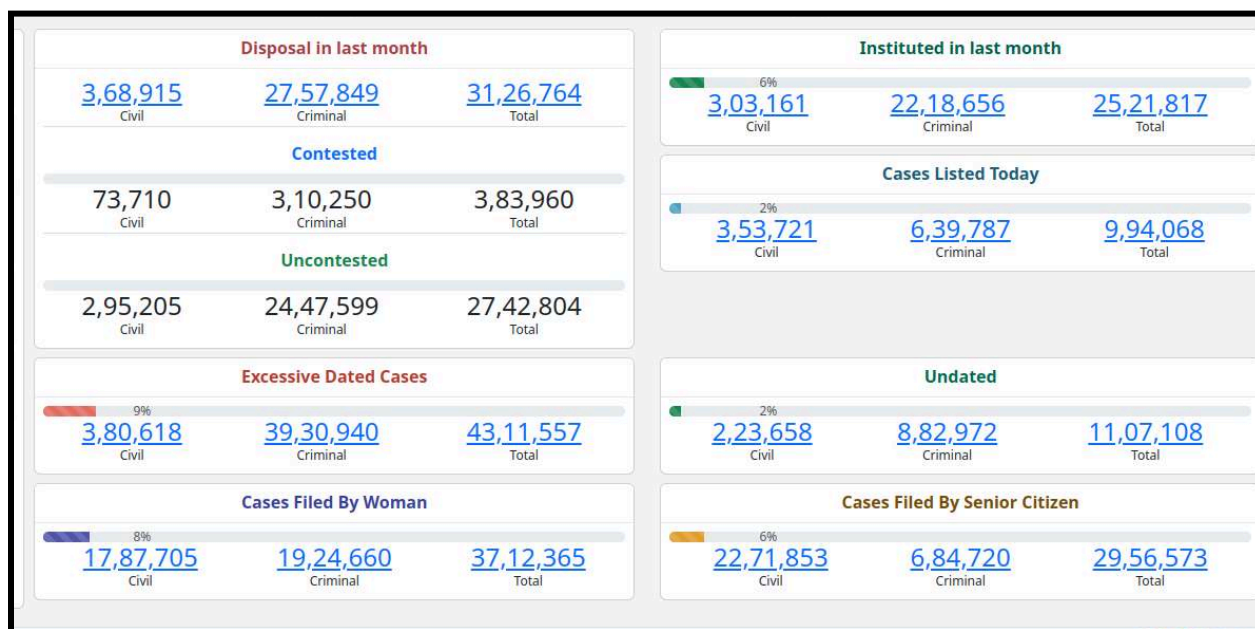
Disposal in last month

3,68,915 Civil
27,57,849 Criminal
31,26,764 Total

Contested

73,710 Civil
3,10,250 Criminal
3,83,960 Total

Uncontested

2,95,205 Civil
24,47,599 Criminal
27,42,804 Total

Instituted in last month

6%
3,03,161 Civil
22,18,656 Criminal
25,21,817 Total

Cases Listed Today

2%
3,53,721 Civil
6,39,787 Criminal
9,94,068 Total

Excessive Dated Cases

9%
3,80,618 Civil
39,30,940 Criminal
43,11,557 Total

Undated

2%
2,23,658 Civil
8,82,972 Criminal
11,07,108 Total

Cases Filed By Woman

8%
17,87,705 Civil
19,24,660 Criminal
37,12,365 Total

Cases Filed By Senior Citizen

6%
22,71,853 Civil
6,84,720 Criminal
29,56,573 Total